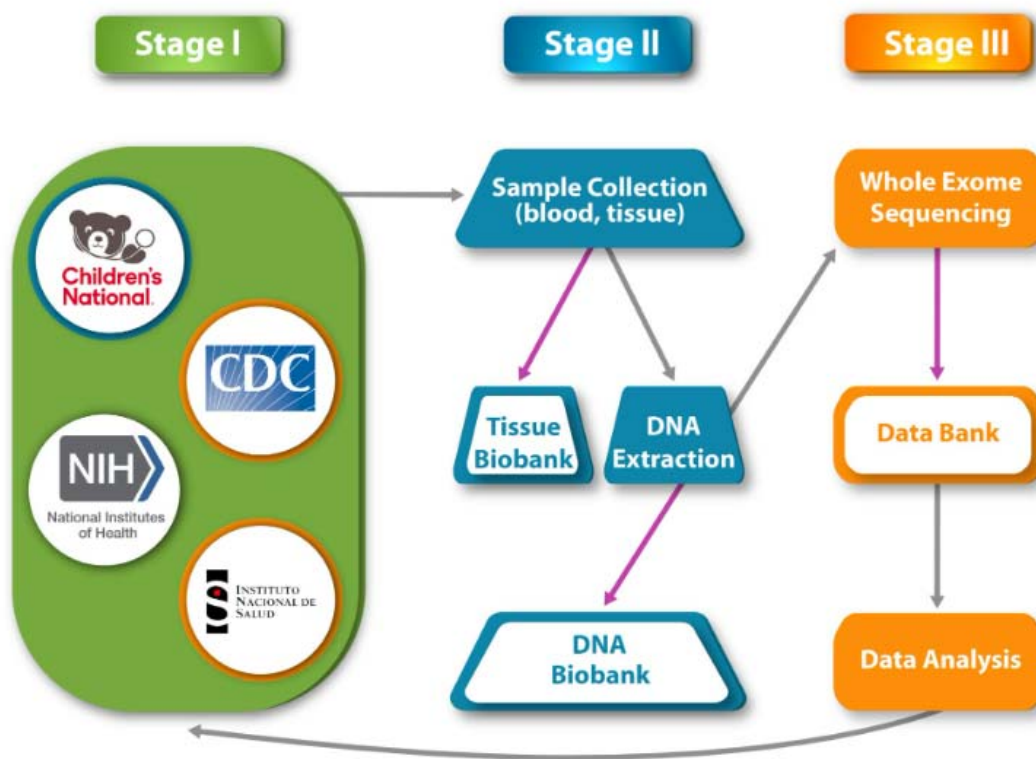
Stage I

Stage II

Stage III

Children's National

CDC

NIH

National Institutes of Health

INSTITUTO NACIONAL DE SALUD

Sample Collection (blood, tissue)

Tissue Biobank

DNA Extraction

DNA Biobank

Whole Exome Sequencing

Data Bank

Data Analysis